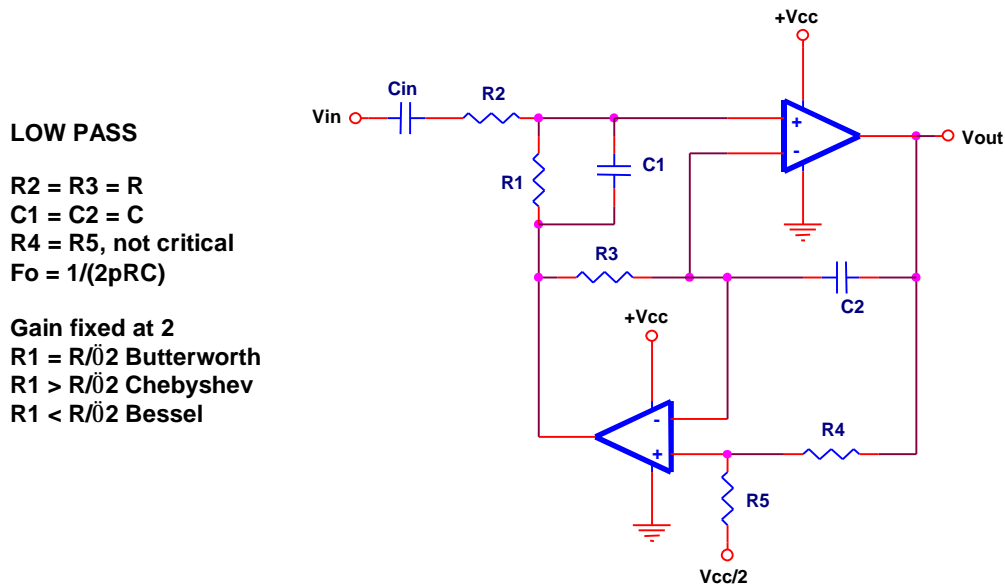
LOW PASS

R2 = R3 = R
C1 = C2 = C
R4 = R5, not critical
Fo = 1/(2pRC)

Gain fixed at 2
R1 = R/Ö2 Butterworth
R1 > R/Ö2 Chebyshev
R1 < R/Ö2 Bessel

+Vcc
Cin
R2
Vin
+
-
Vout
C1
R1
R3
C2
+Vcc
-
+
R4
R5
Vcc/2